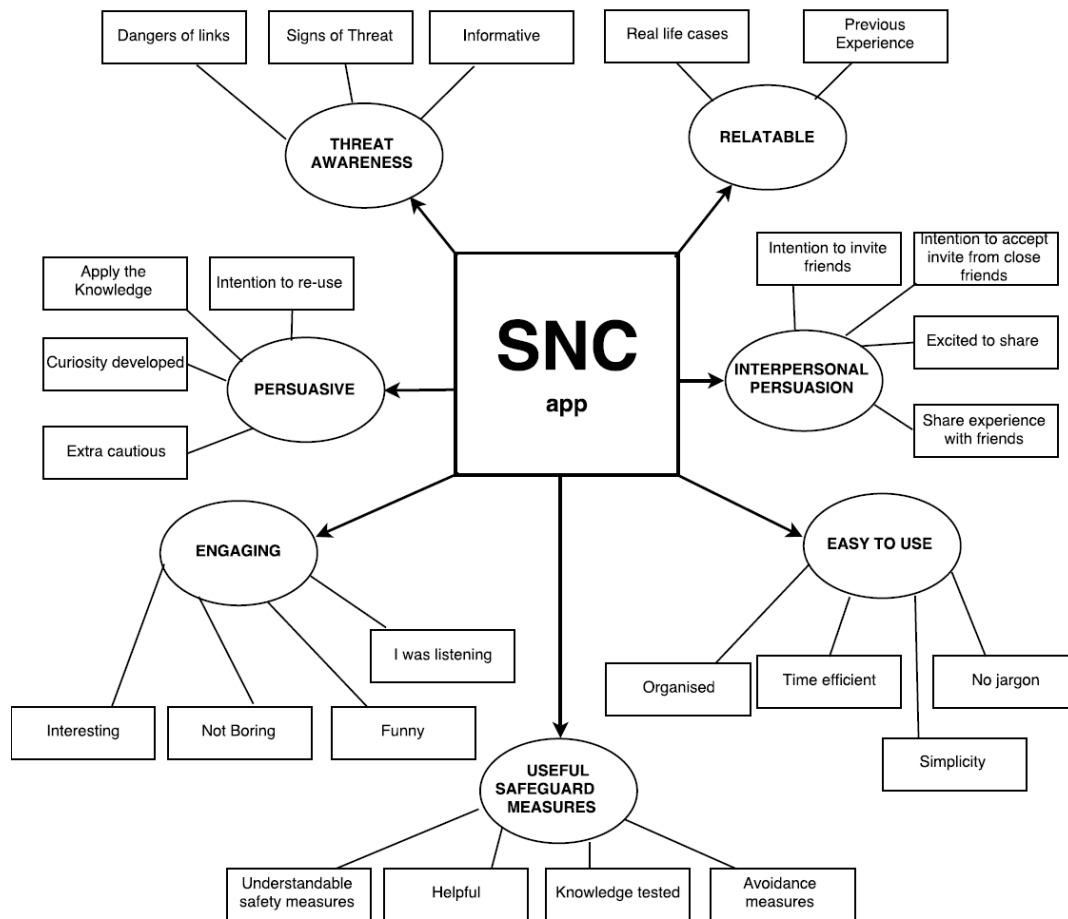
Dangers of links

Signs of Threat

Informative

THREAT AWARENESS

Real life cases

Previous Experience

RELATABLE

Apply the Knowledge

Intention to re-use

Curiosity developed

PERSUASIVE

Extra cautious

SNC

app

Intention to invite friends

Intention to accept invite from close friends

Excited to share

INTERPERSONAL PERSUASION

Share experience with friends

ENGAGING

I was listening

Interesting

Not Boring

Funny

EASY TO USE

Organised

Time efficient

No jargon

Simplicity

USEFUL SAFEGUARD MEASURES

Understandable safety measures

Helpful

Knowledge tested

Avoidance measures